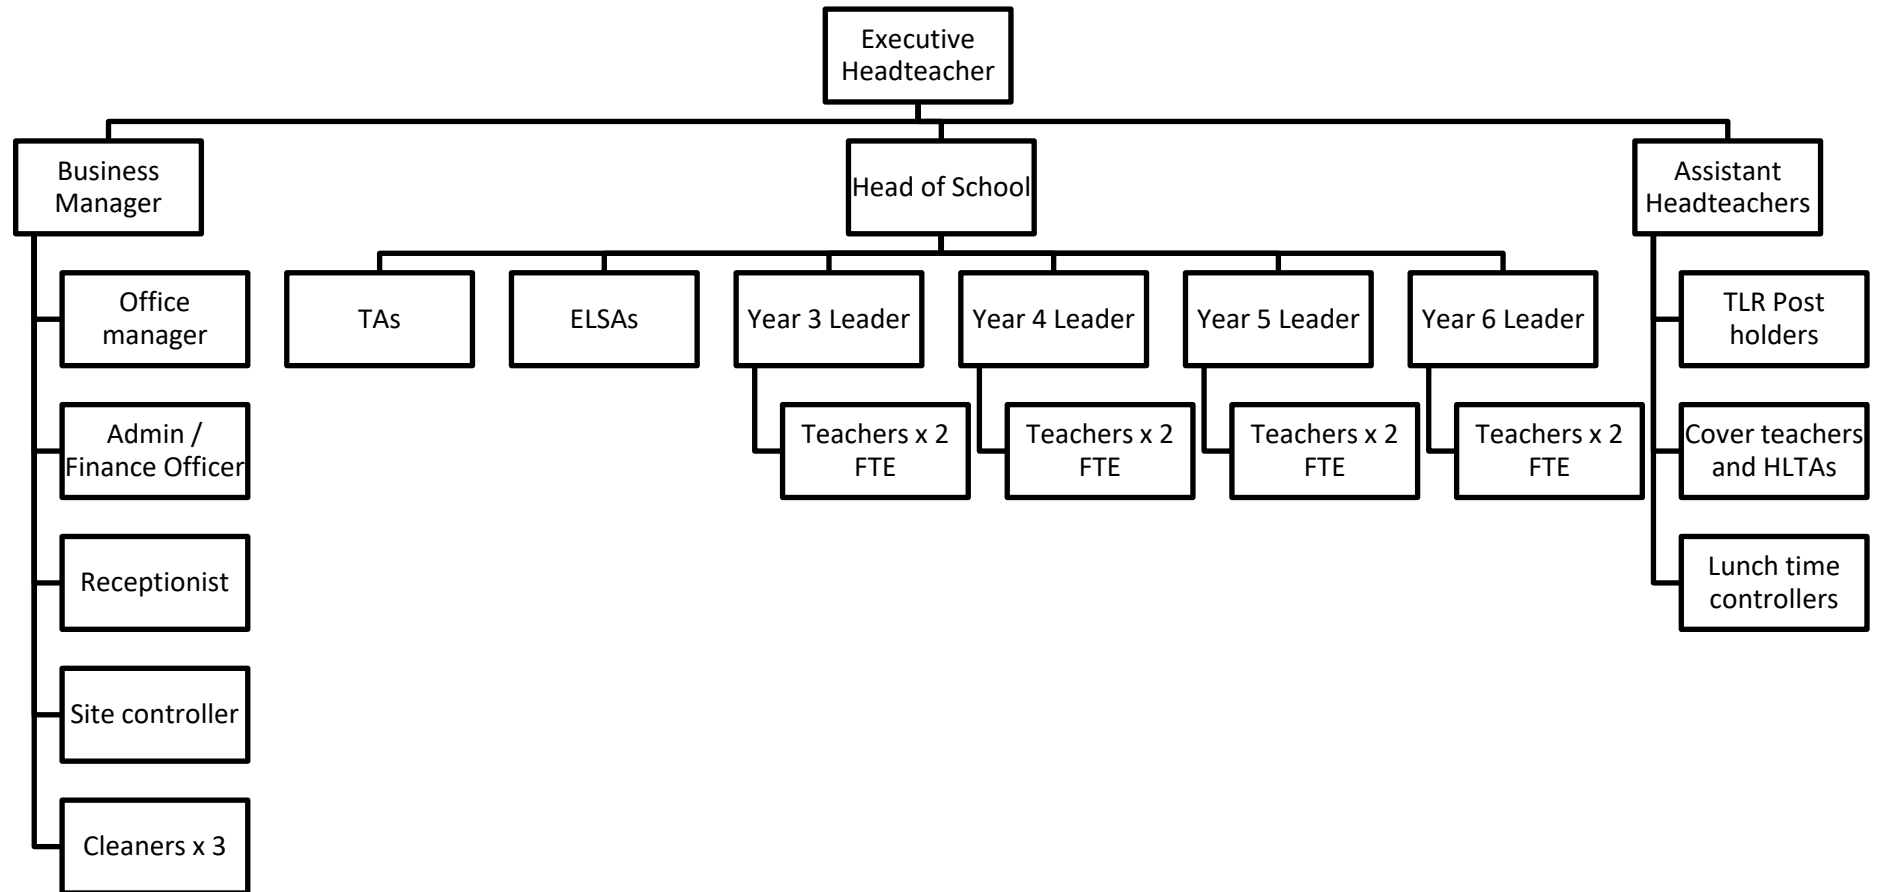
Executive Headteacher

Business Manager

Head of School

Assistant Headteachers

Office manager

Admin / Finance Officer

Receptionist

Site controller

Cleaners x 3

TAs

ELSAs

Year 3 Leader

Teachers x 2 FTE

Year 4 Leader

Teachers x 2 FTE

Year 5 Leader

Teachers x 2 FTE

Year 6 Leader

Teachers x 2 FTE

TLR Post holders

Cover teachers and HLTAs

Lunch time controllers